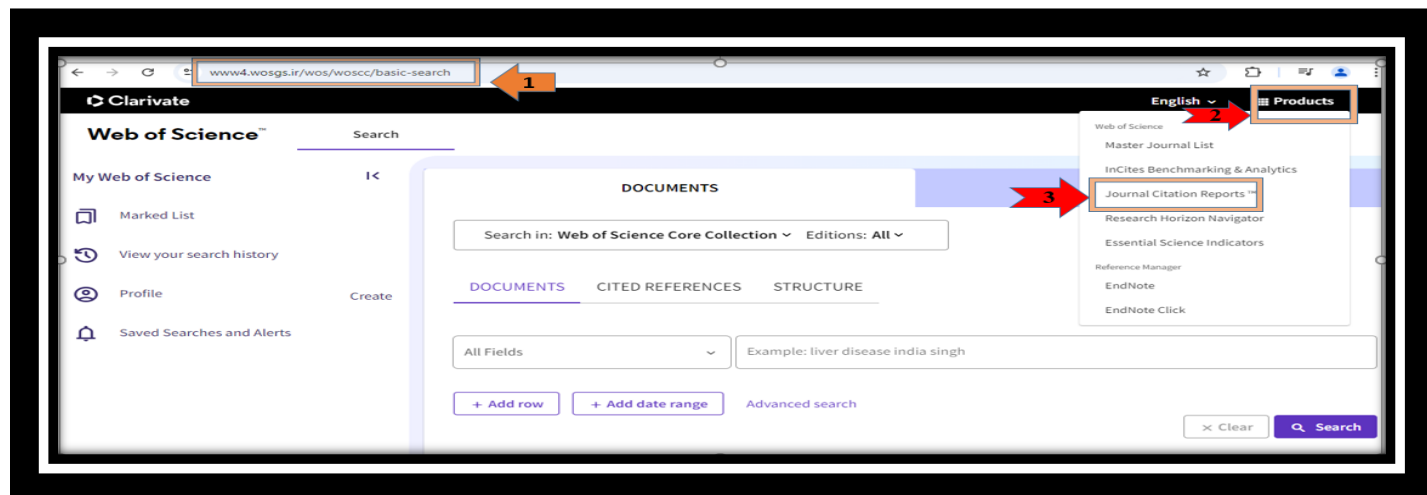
www4.wosgs.ir/wos/woscc/basic-search

1

Clarivate

English

Products

2

Web of Science™

Search

Web of Science

Master Journal List

InCites Benchmarking & Analytics

3

Journal Citation Reports™

Research Horizon Navigator

Essential Science Indicators

Reference Manager

EndNote

EndNote Click

My Web of Science

Marked List

View your search history

Profile

Create

Saved Searches and Alerts

DOCUMENTS

Search in: Web of Science Core Collection Editions: All

DOCUMENTS CITED REFERENCES STRUCTURE

All Fields

Example: liver disease india singh

+ Add row

+ Add date range

Advanced search

× Clear

Search